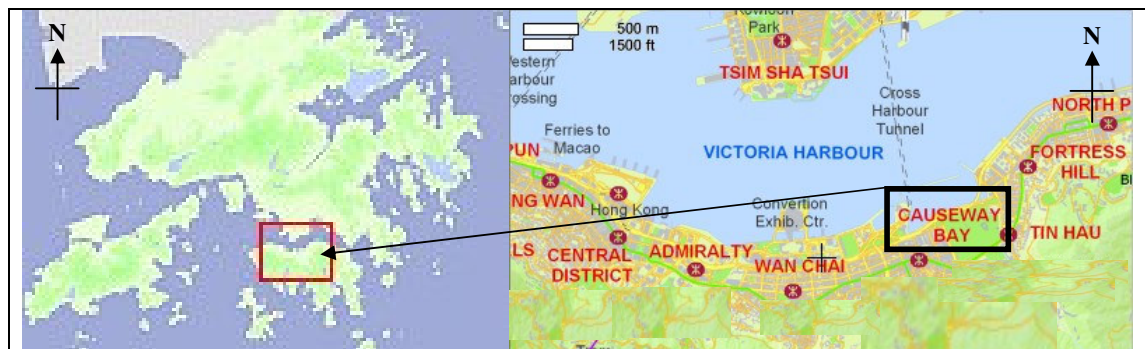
N

500 m
1500 ft
Kowloon Park
Western Harbour Crossing
TSIM SHA TSUI
Cross Harbour Tunnel
N
NORTH P
Ferries to Macao
PUN
VICTORIA HARBOUR
FORTRESS HILL
NG WAN
Hong Kong
Convention Exhib. Ctr.
CAUSEWAY BAY
TIN HAU
LS
CENTRAL DISTRICT
ADMIRALTY
WAN CHAI